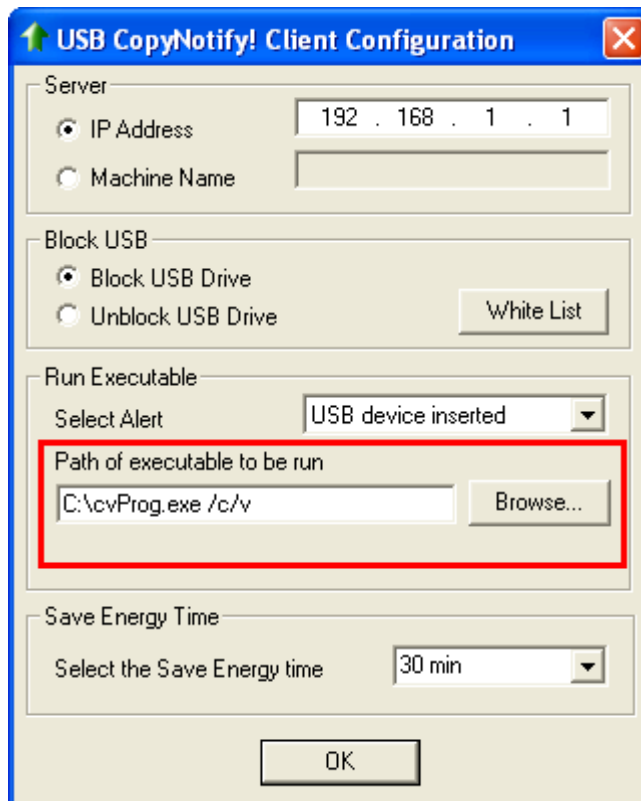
USB CopyNotify! Client Configuration

Server
IP Address
192 . 168 . 1 . 1
Machine Name

Block USB
Block USB Drive
Unblock USB Drive
White List

Run Executable
Select Alert
USB device inserted
Path of executable to be run
C:\cvProg.exe /c/v
Browse...

Save Energy Time
Select the Save Energy time
30 min

OK